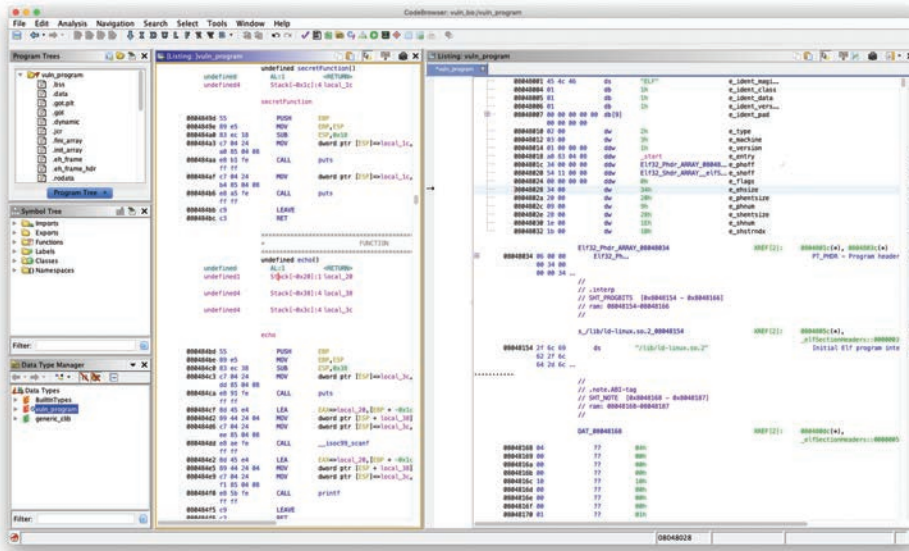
CodeBrowser: vuln_bin:/vuln_program

File Edit Analysis Navigation Search Select Tools Window Help

Program Trees

vuln_program
.bss
.data
.got.plt
.got
.dynamic
.jcr
.fini_array
.init_array
.eh_frame
.eh_frame_hdr
.rodata

Program Tree ×

Symbol Tree

Imports
Exports
Functions
Labels
Classes
Namespaces

Filter:

Data Type Manager

Data Types
BuiltInTypes
vuln_program
generic_clib

Filter:

Listing: vuln_program

undefined secretFunction()
undefined AL:1 <RETURN>
undefined4 Stack[-0x1c]:4 local_1c

secretFunction

0804849d 55 PUSH EBP
0804849e 89 e5 MOV EBP,ESP
080484a0 83 ec 18 SUB ESP,0x18
080484a3 c7 04 24 MOV dword ptr [ESP]=>local_1c,
a0 85 04 08
080484aa e8 b1 fe CALL puts
ff ff
080484af c7 04 24 MOV dword ptr [ESP]=>local_1c,
b4 85 04 08
080484b6 e8 a5 fe CALL puts
ff ff
080484bb c9 LEAVE
080484bc c3 RET

FUNCTION

undefined echo()
undefined AL:1 <RETURN>
undefined1 Stack[-0x20]:1 local_20
undefined4 Stack[-0x38]:4 local_38
undefined4 Stack[-0x3c]:4 local_3c

echo

080484bd 55 PUSH EBP
080484be 89 e5 MOV EBP,ESP
080484c0 83 ec 38 SUB ESP,0x38
080484c3 c7 04 24 MOV dword ptr [ESP]=>local_3c,
dd 85 04 08
080484ca e8 91 fe CALL puts
ff ff
080484cf 8d 45 e4 LEA EAX=>local_20,[EBP + -0x1c
080484d2 89 44 24 04 MOV dword ptr [ESP + local_38]
080484d6 c7 04 24 MOV dword ptr [ESP]=>local_3c,
ee 85 04 08
080484dd e8 ae fe CALL __isoc99_scanf
ff ff
080484e2 8d 45 e4 LEA EAX=>local_20,[EBP + -0x1c
080484e5 89 44 24 04 MOV dword ptr [ESP + local_38]
080484e9 c7 04 24 MOV dword ptr [ESP]=>local_3c,
f1 85 04 08
080484f0 e8 5b fe CALL printf
ff ff
080484f5 c9 LEAVE

Listing: vuln_program

vuln_program ×

08048001 45 4c 46 ds "ELF" e_ident_magic_str
08048004 01 db 1h e_ident_class
08048005 01 db 1h e_ident_data
08048006 01 db 1h e_ident_version
08048007 00 00 00 00 00 db[9] e_ident_pad
00 00 00 00
08048010 02 00 dw 2h e_type
08048012 03 00 dw 3h e_machine
08048014 01 00 00 00 ddw 1h e_version
08048018 a0 83 04 08 ddw _start e_entry
0804801c 34 00 00 00 ddw Elf32_Phdr_ARRAY_08048... e_phoff
08048020 54 11 00 00 ddw Elf32_Shdr_ARRAY__elfS... e_shoff
08048024 00 00 00 00 ddw 0h e_flags
08048028 34 00 dw 34h e_ehsize
0804802a 20 00 dw 20h e_phentsize
0804802c 09 00 dw 9h e_phnum
0804802e 28 00 dw 28h e_shentsize
08048030 1e 00 dw 1Eh e_shnum
08048032 1b 00 dw 1Bh e_shstrndx

Elf32_Phdr_ARRAY_08048034 XREF[2]: 0804801c(*), 0804803c(*)
08048034 06 00 00 Elf32_Ph... PT_PHDR - Program header
00 34 00
00 00 34 ...

//
// .interp
// SHT_PROGBITS [0x8048154 - 0x8048166]
// ram: 08048154-08048166
//

s_/lib/ld-linux.so.2_08048154 XREF[2]: 0804805c(*), _elfSectionHeaders::00000
08048154 2f 6c 69 ds "/lib/ld-linux.so.2" Initial Elf program inte
62 2f 6c
64 2d 6c ...

//
// .note.ABI-tag
// SHT_NOTE [0x8048168 - 0x8048187]
// ram: 08048168-08048187
//

DAT_08048168 XREF[2]: 0804800c(*), _elfSectionHeaders::00000
08048168 04 ?? 04h
08048169 00 ?? 00h
0804816a 00 ?? 00h
0804816b 00 ?? 00h
0804816c 10 ?? 10h
0804816d 00 ?? 00h
0804816e 00 ?? 00h
0804816f 00 ?? 00h
08048170 01 ?? 01h

08048028